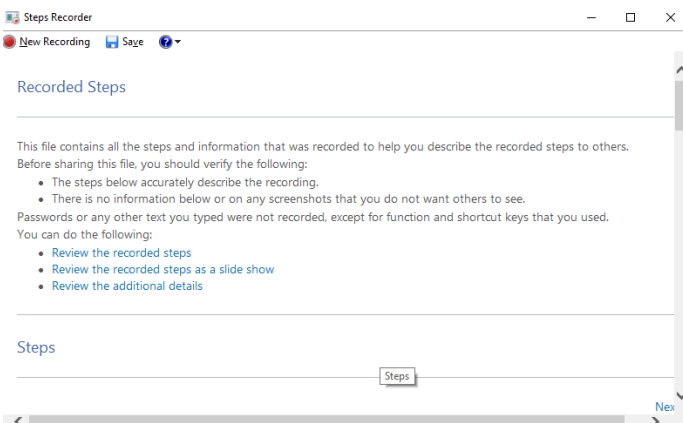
Steps Recorder

New Recording Save

Recorded Steps

This file contains all the steps and information that was recorded to help you describe the recorded steps to others.
Before sharing this file, you should verify the following:

- The steps below accurately describe the recording.
- There is no information below or on any screenshots that you do not want others to see.

Passwords or any other text you typed were not recorded, except for function and shortcut keys that you used.
You can do the following:

- Review the recorded steps
- Review the recorded steps as a slide show
- Review the additional details

Steps

Steps

Nex